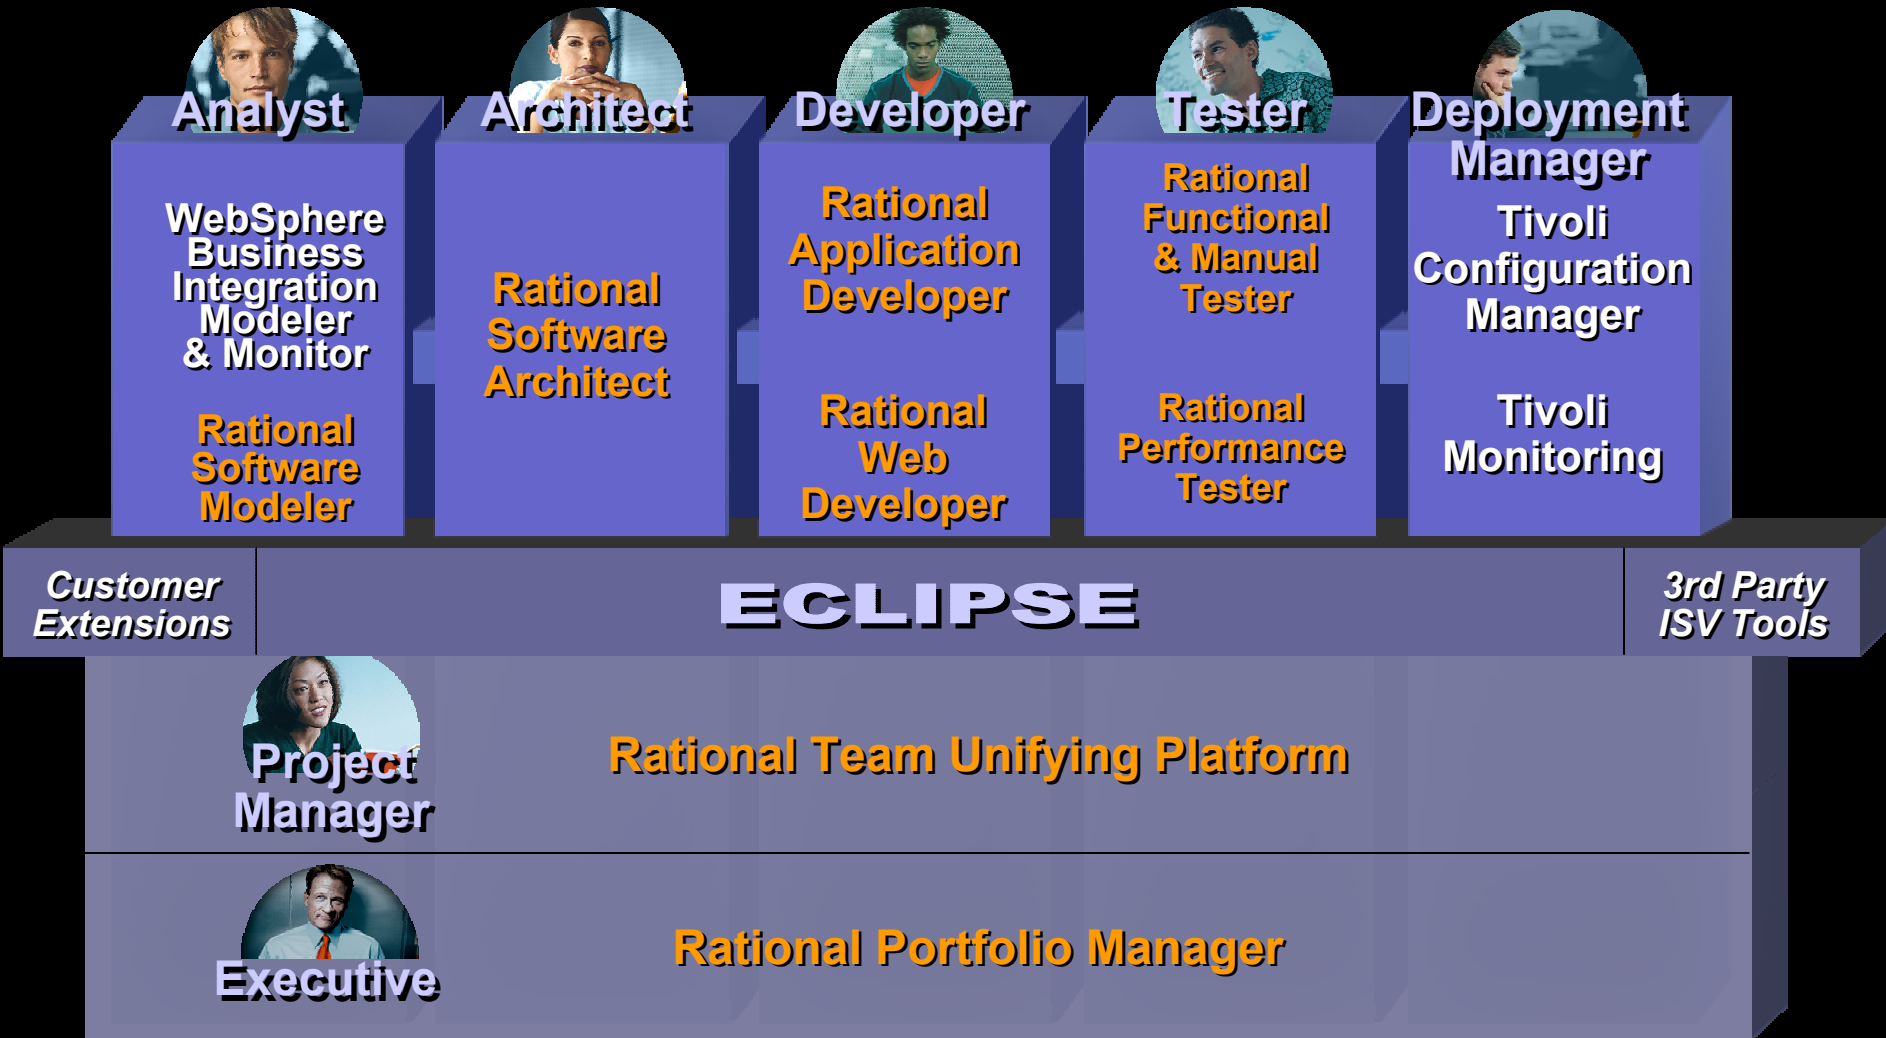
Analyst

WebSphere Business Integration Modeler & Monitor

Rational Software Modeler

Architect

Rational Software Architect

Developer

Rational Application Developer

Rational Web Developer

Tester

Rational Functional & Manual Tester

Rational Performance Tester

Deployment Manager

Tivoli Configuration Manager

Tivoli Monitoring

Customer Extensions

ECLIPSE

3rd Party ISV Tools

Project Manager

Rational Team Unifying Platform

Executive

Rational Portfolio Manager